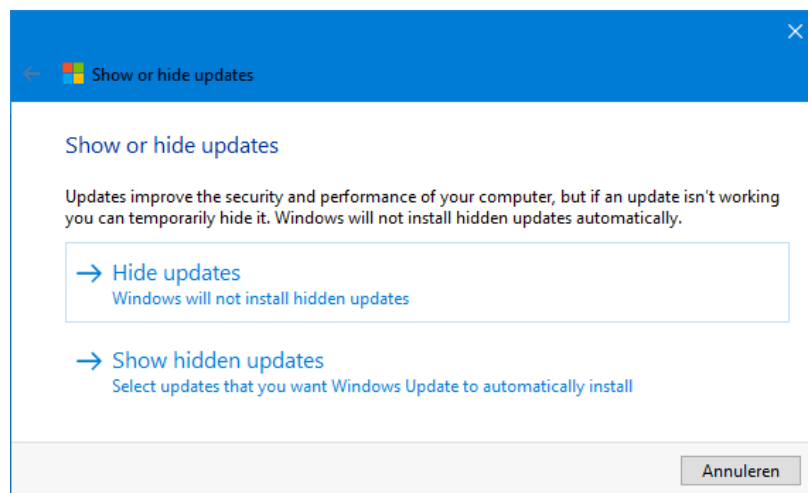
Show or hide updates

Show or hide updates

Updates improve the security and performance of your computer, but if an update isn't working you can temporarily hide it. Windows will not install hidden updates automatically.

→ Hide updates
Windows will not install hidden updates

→ Show hidden updates
Select updates that you want Windows Update to automatically install

Annuleren